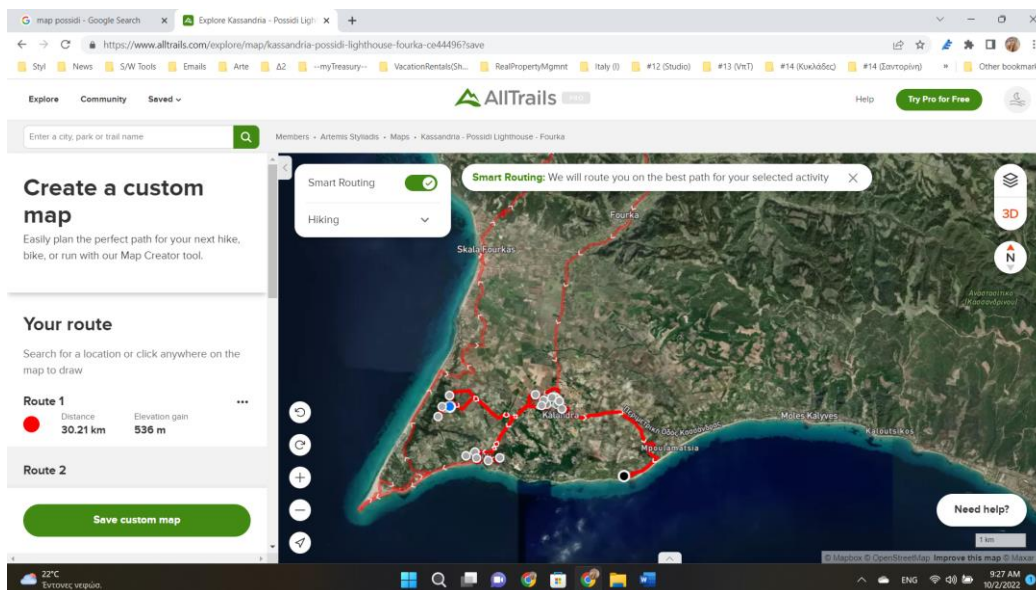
G map possidi - Google Search × Explore Kassandria - Possidi Ligh × +

https://www.alltrails.com/explore/map/kassandria-possidi-lighthouse-fourka-ce44496?save

Styl News S/W Tools Emails Arte Δ2 --myTreasury-- VacationRentals(Sh... RealPropertyMgmnt Italy (I) #12 (Studio) #13 (VπT) #14 (Κυκλάδες) #14 (Σαντορίνη) » Other bookmarks

Explore Community Saved

AllTrails

Help Try Pro for Free

Enter a city, park or trail name

Members • Artemis Styliadis • Maps • Kassandria - Possidi Lighthouse - Fourka

Create a custom map

Easily plan the perfect path for your next hike, bike, or run with our Map Creator tool.

Your route

Search for a location or click anywhere on the map to draw

Route 1

Distance 30.21 km

Elevation gain 536 m

Route 2

Save custom map

Smart Routing

Hiking

Smart Routing: We will route you on the best path for your selected activity

3D

N

Fourka

Skala Fourkas

Kalandra

Mpoulamatsia

Moles Kalyves

Kalbourtsikos

1 km

Need help?

© Mapbox © OpenStreetMap Improve this map © Maxar

22°C Έντονες νεφώσεις

ENG 9:27 AM 10/2/2022